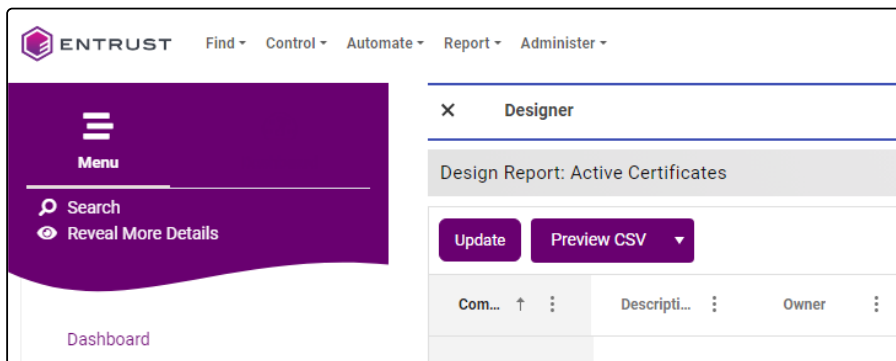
ENTRUST Find ▾ Control ▾ Automate ▾ Report ▾ Administer ▾

Menu

Search
Reveal More Details

Dashboard

✕ Designer

Design Report: Active Certificates

Update Preview CSV ▾

| Com... ↑ ⋮ | Descripti... ⋮ | Owner ⋮ |
|---|---|---|